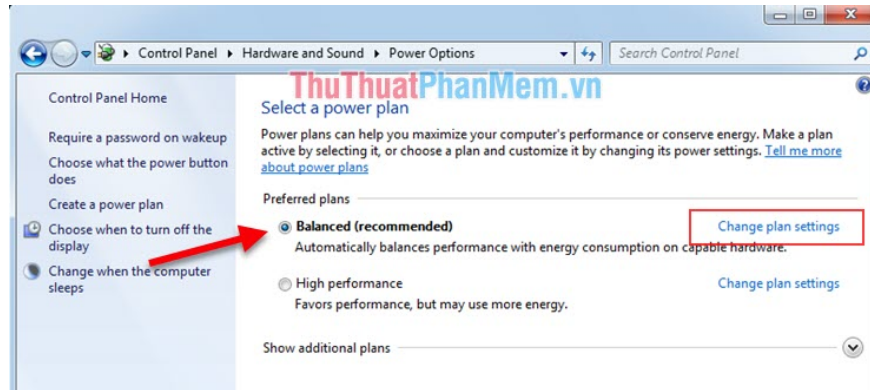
Control Panel ▸ Hardware and Sound ▸ Power Options

Search Control Panel

ThuThuatPhanMem.vn

Control Panel Home

Require a password on wakeup

Choose what the power button does

Create a power plan

Choose when to turn off the display

Change when the computer sleeps

Select a power plan

Power plans can help you maximize your computer's performance or conserve energy. Make a plan active by selecting it, or choose a plan and customize it by changing its power settings. Tell me more about power plans

Preferred plans

Balanced (recommended)

Change plan settings

Automatically balances performance with energy consumption on capable hardware.

High performance

Change plan settings

Favors performance, but may use more energy.

Show additional plans